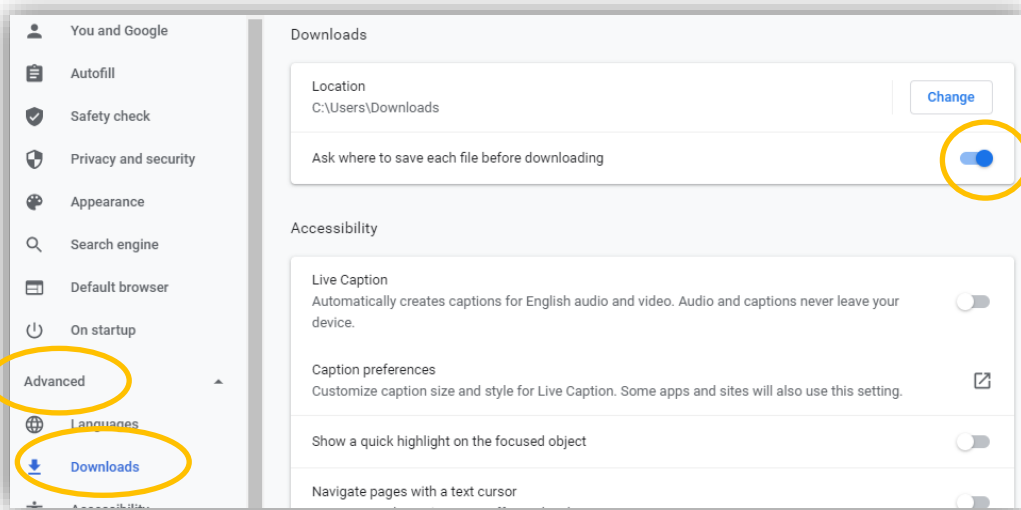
You and Google
Autofill
Safety check
Privacy and security
Appearance
Search engine
Default browser
On startup
Advanced
Languages
Downloads
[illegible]

Downloads

Location
C:\Users\Downloads
Change

Ask where to save each file before downloading

Accessibility

Live Caption
Automatically creates captions for English audio and video. Audio and captions never leave your device.

Caption preferences
Customize caption size and style for Live Caption. Some apps and sites will also use this setting.

Show a quick highlight on the focused object

Navigate pages with a text cursor
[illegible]